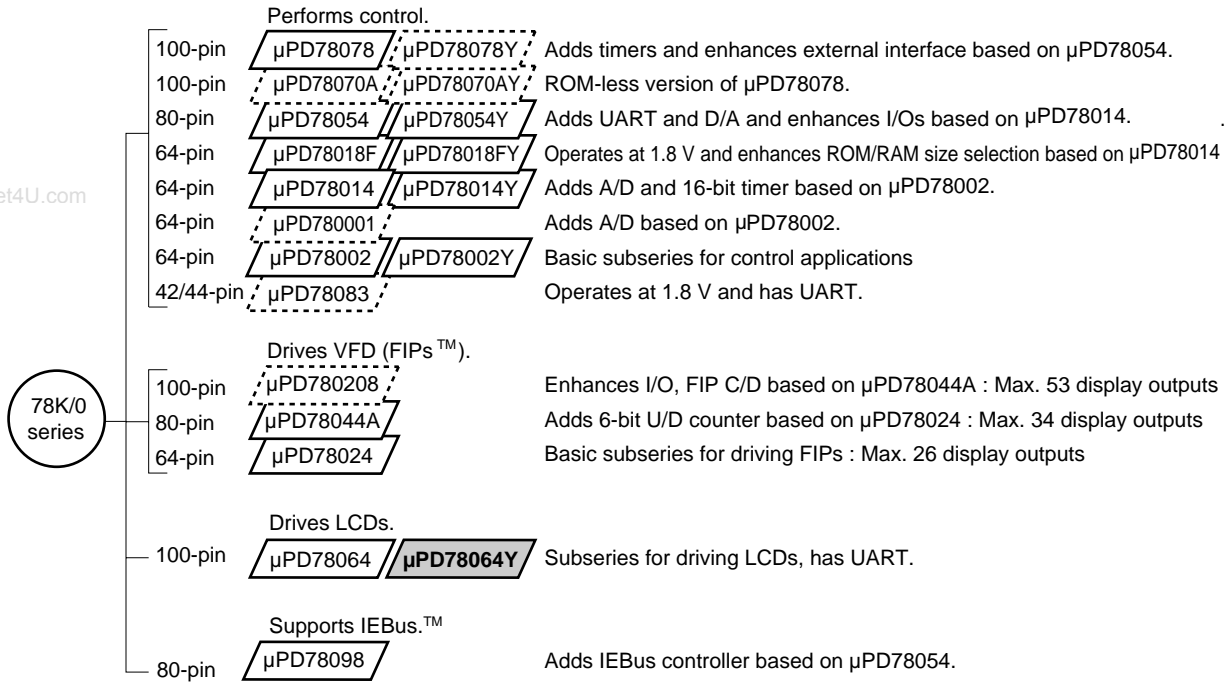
Performs control.

100-pin μPD78078 μPD78078Y Adds timers and enhances external interface based on μPD78054.
100-pin μPD78070A μPD78070AY ROM-less version of μPD78078.
80-pin μPD78054 μPD78054Y Adds UART and D/A and enhances I/Os based on μPD78014.
64-pin μPD78018F μPD78018FY Operates at 1.8 V and enhances ROM/RAM size selection based on μPD78014
64-pin μPD78014 μPD78014Y Adds A/D and 16-bit timer based on μPD78002.
64-pin μPD780001 Adds A/D based on μPD78002.
64-pin μPD78002 μPD78002Y Basic subseries for control applications
42/44-pin μPD78083 Operates at 1.8 V and has UART.

et4U.com

78K/0 series

Drives VFD (FIPs™).

100-pin μPD780208 Enhances I/O, FIP C/D based on μPD78044A : Max. 53 display outputs
80-pin μPD78044A Adds 6-bit U/D counter based on μPD78024 : Max. 34 display outputs
64-pin μPD78024 Basic subseries for driving FIPs : Max. 26 display outputs

Drives LCDs.

100-pin μPD78064 μPD78064Y Subseries for driving LCDs, has UART.

Supports IEBus.™

80-pin μPD78098 Adds IEBus controller based on μPD78054.